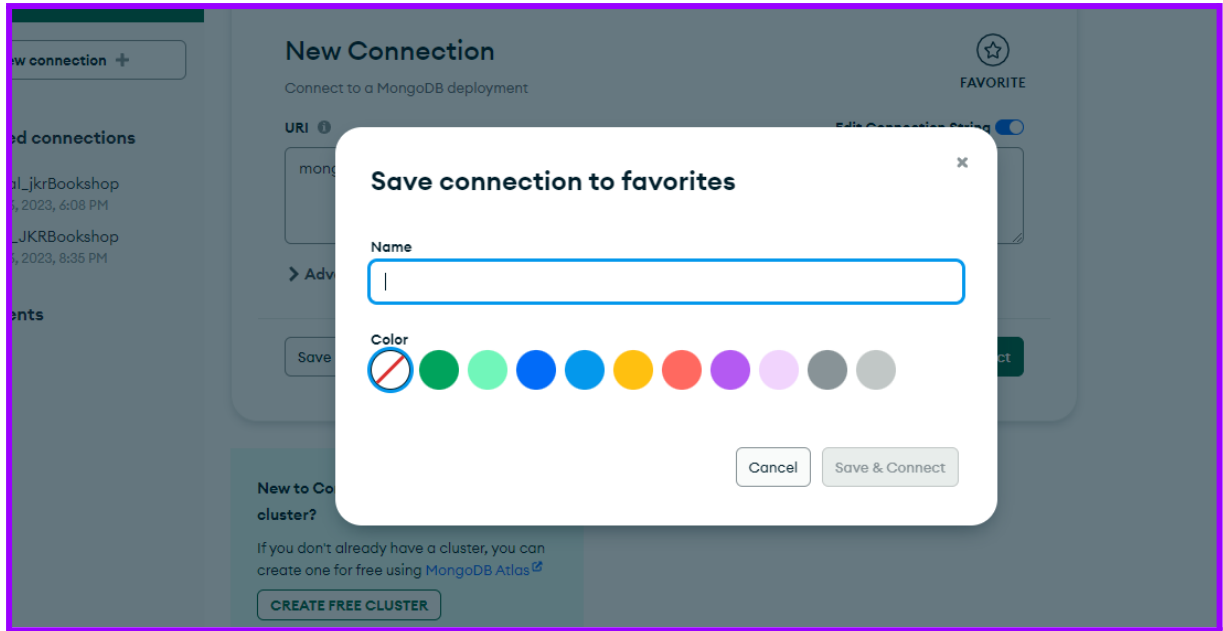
ew connection +

ed connections

al_jkrBookshop
, 2023, 6:08 PM

_JKRBookshop
, 2023, 8:35 PM

ents

New Connection

Connect to a MongoDB deployment

FAVORITE

URI

Edit Connection String

mong

> Adv

Save

ct

New to Co
cluster?

If you don't already have a cluster, you can create one for free using MongoDB Atlas

CREATE FREE CLUSTER

Save connection to favorites

Name

Color

Cancel

Save & Connect